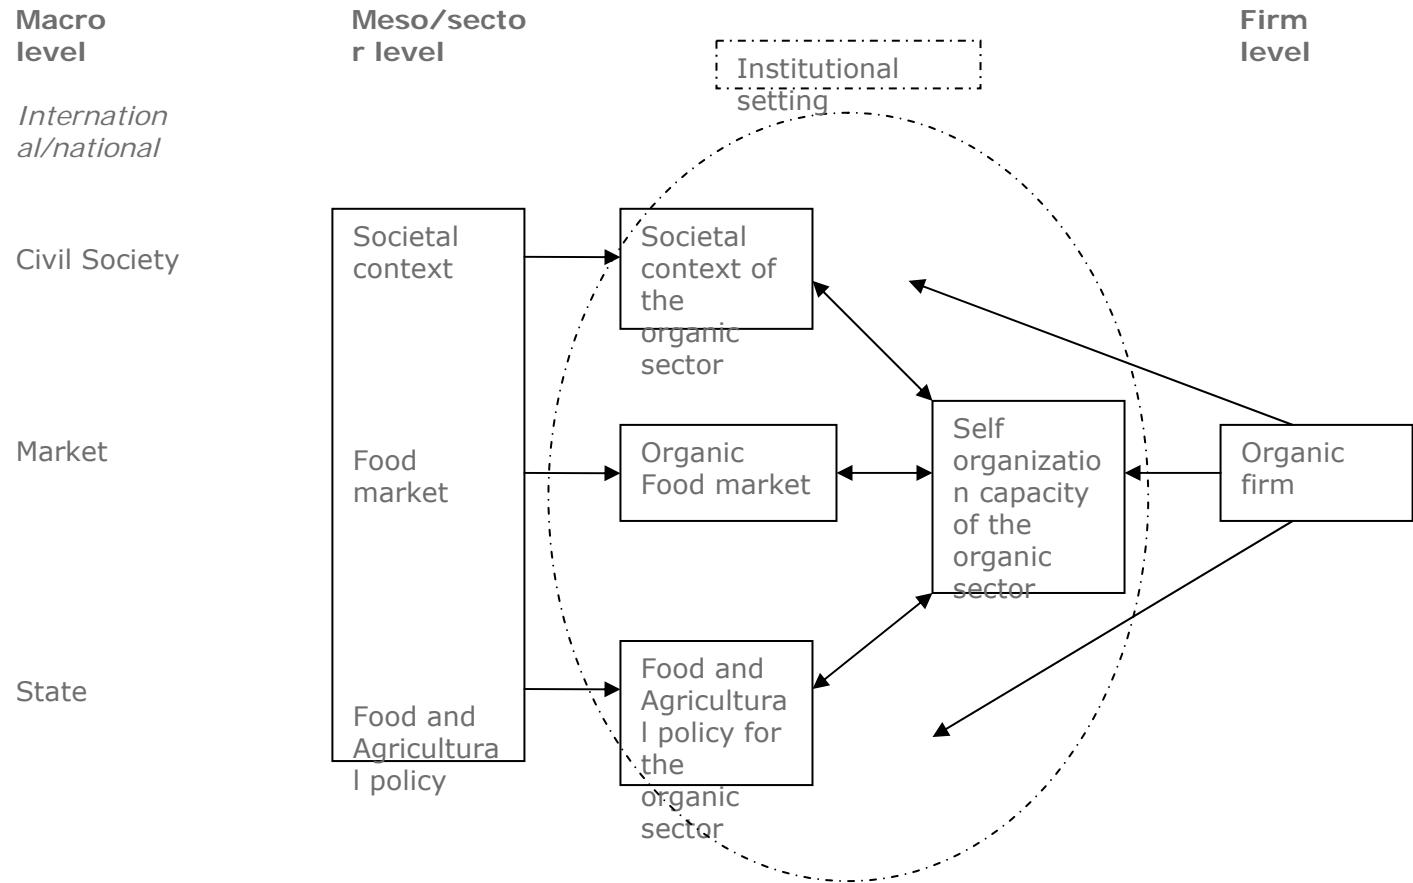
**Macro level**

**Meso/sector level**

Institutional setting

**Firm level**

*International/national*

Civil Society

Market

State

Societal context

Food market

Food and Agricultural policy

Societal context of the organic sector

Organic Food market

Food and Agricultural policy for the organic sector

Self organization capacity of the organic sector

Organic firm